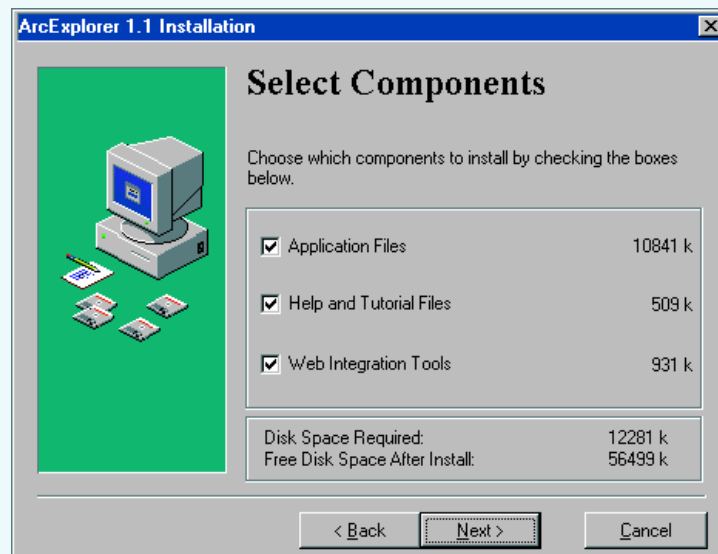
ArcExplorer 1.1 Installation

Select Components

Choose which components to install by checking the boxes below.

| | |
|---|---|
| Application Files | 10841 k |
| Help and Tutorial Files | 509 k |
| Web Integration Tools | 931 k |

| | |
|---|---|
| Disk Space Required: | 12281 k |
| Free Disk Space After Install: | 56499 k |

< Back
Next >
Cancel